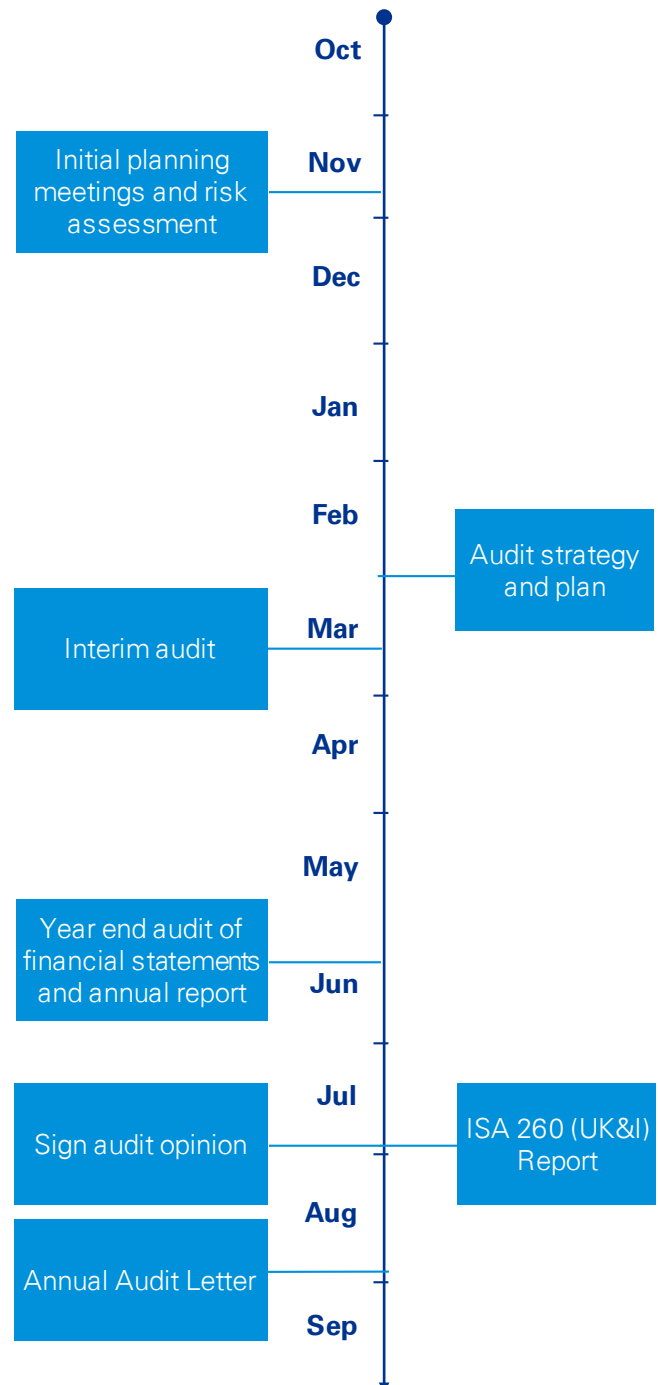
Oct

Initial planning meetings and risk assessment

Nov

Dec

Jan

Feb

Audit strategy and plan

Interim audit

Mar

Apr

May

Year end audit of financial statements and annual report

Jun

Jul

Sign audit opinion

ISA 260 (UK&I) Report

Aug

Annual Audit Letter

Sep